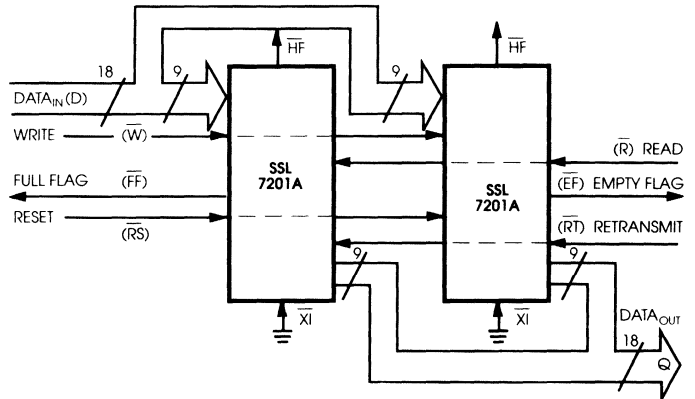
$\overline{HF}$

$\overline{HF}$

18

9

9

DATA$_{IN}$ (D)

WRITE ($\overline{W}$)

FULL FLAG ($\overline{FF}$)

RESET ($\overline{RS}$)

SSL 7201A

SSL 7201A

($\overline{R}$) READ

($\overline{EF}$) EMPTY FLAG

($\overline{RT}$) RETRANSMIT

9

9

$\overline{XI}$

$\overline{XI}$

DATA$_{OUT}$

18

Q